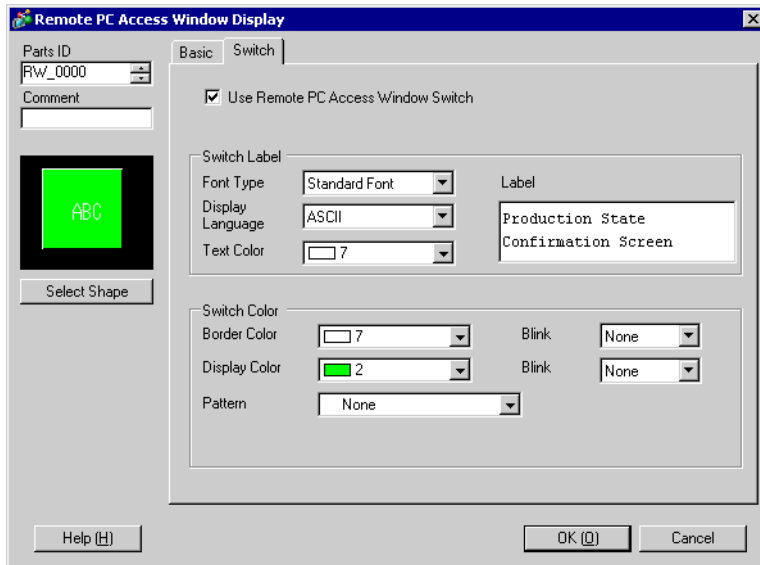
Remote PC Access Window Display

Parts ID
RW_0000
Comment

ABC

Select Shape

Basic Switch

Use Remote PC Access Window Switch

Switch Label
Font Type Standard Font
Display Language ASCII
Text Color 7
Label
Production State
Confirmation Screen

Switch Color
Border Color 7
Blink None
Display Color 2
Blink None
Pattern None

Help (H)
OK (O)
Cancel